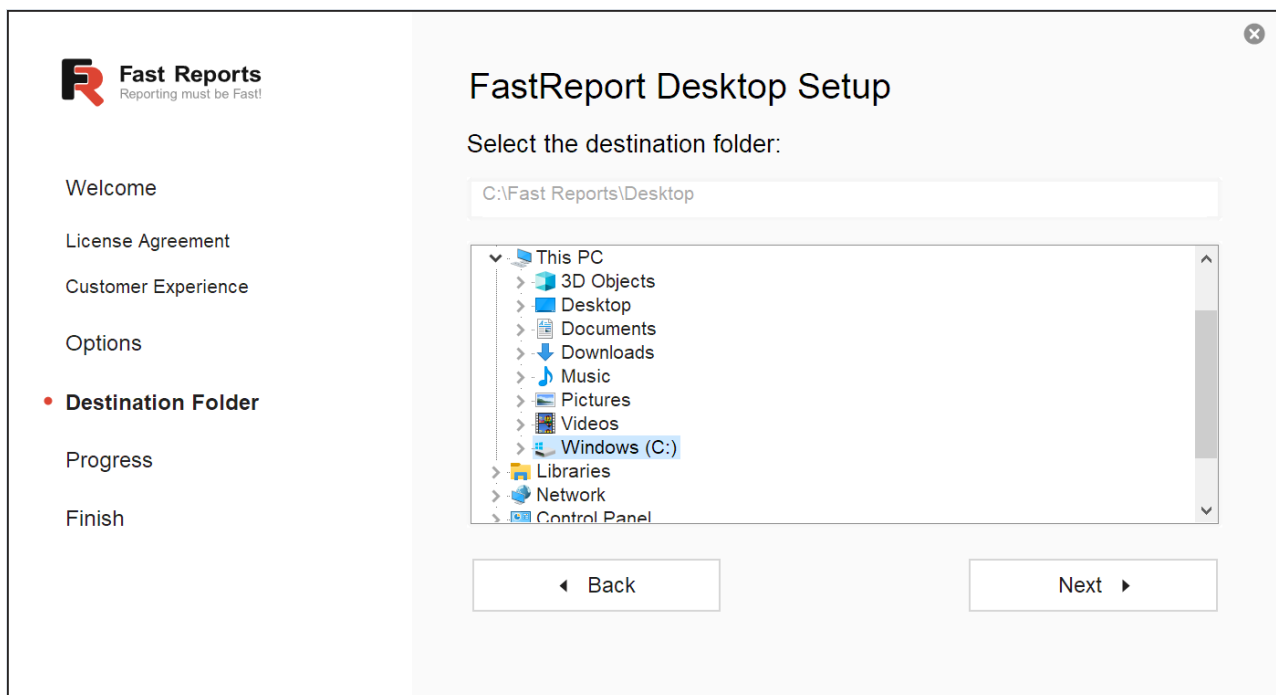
Fast Reports
Reporting must be Fast!

Welcome

License Agreement

Customer Experience

Options

• Destination Folder

Progress

Finish

FastReport Desktop Setup

Select the destination folder:

C:\Fast Reports\Desktop

This PC
3D Objects
Desktop
Documents
Downloads
Music
Pictures
Videos
Windows (C:)
Libraries
Network
Control Panel

Back

Next